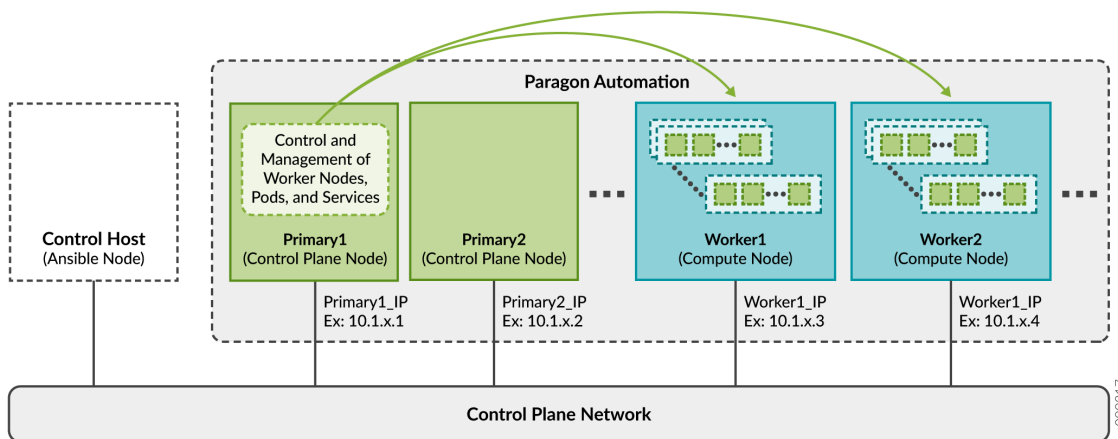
Paragon Automation

Control Host
(Ansible Node)

Control and Management of Worker Nodes, Pods, and Services

Primary1
(Control Plane Node)

Primary2
(Control Plane Node)

Worker1
(Compute Node)

Worker2
(Compute Node)

Primary1_IP
Ex: 10.1.x.1

Primary2_IP
Ex: 10.1.x.2

Worker1_IP
Ex: 10.1.x.3

Worker1_IP
Ex: 10.1.x.4

Control Plane Network

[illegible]